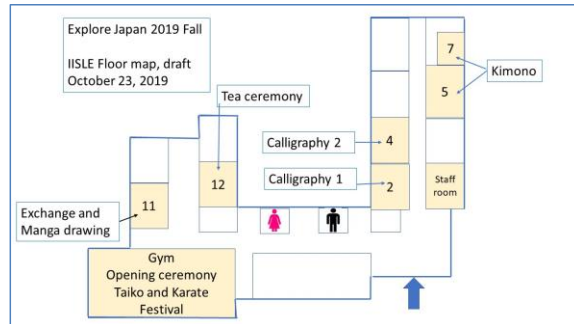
Explore Japan 2019 Fall

IISLE Floor map, draft
October 23, 2019

Tea ceremony

Calligraphy 2

Calligraphy 1

Kimono

7

5

4

2

Staff room

12

11

Exchange and Manga drawing

Gym
Opening ceremony
Taiko and Karate
Festival